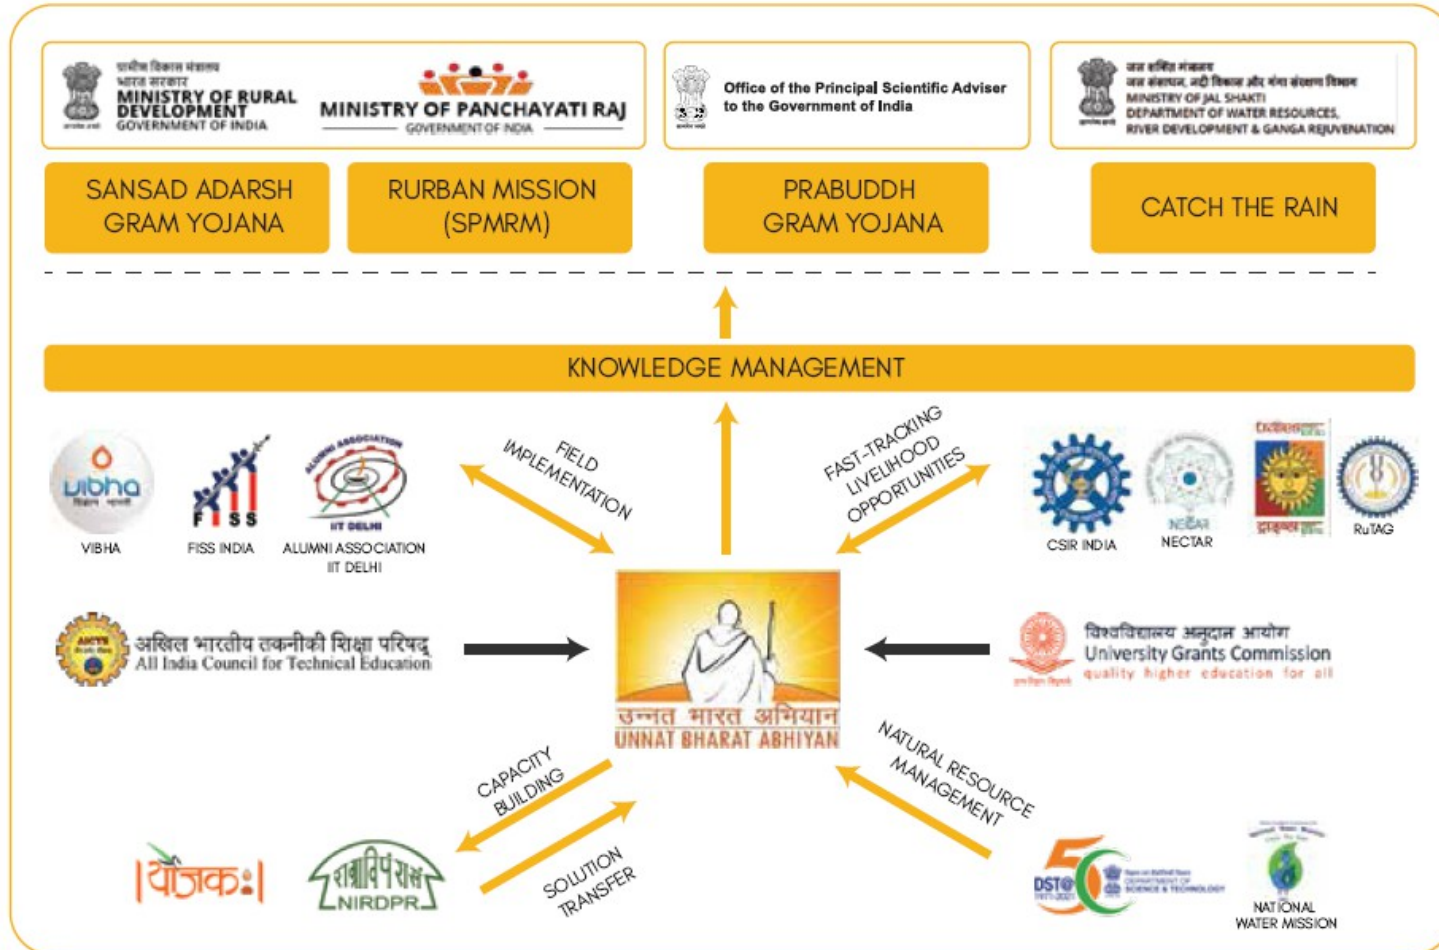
ग्रामीण विकास मंत्रालय
भारत सरकार
MINISTRY OF RURAL DEVELOPMENT
GOVERNMENT OF INDIA

MINISTRY OF PANCHAYATI RAJ
GOVERNMENT OF INDIA

Office of the Principal Scientific Adviser to the Government of India

जल शक्ति मंत्रालय
जल संसाधन, नदी विकास और गंगा संरक्षण विभाग
MINISTRY OF JAL SHAKTI
DEPARTMENT OF WATER RESOURCES, RIVER DEVELOPMENT & GANGA REJUVENATION

SANSAD ADARSH GRAM YOJANA

RURBAN MISSION (SPMRM)

PRABUDDH GRAM YOJANA

CATCH THE RAIN

KNOWLEDGE MANAGEMENT

FIELD IMPLEMENTATION

FAST-TRACKING LIVELIHOOD OPPORTUNITIES

vibha
VIBHA

FISS
FISS INDIA

IIT DELHI
ALUMNI ASSOCIATION IIT DELHI

CSIR INDIA

NECTAR

RuTAG

अखिल भारतीय तकनीकी शिक्षा परिषद्
All India Council for Technical Education

उन्नत भारत अभियान
UNNAT BHARAT ABHIYAN

विश्वविद्यालय अनुदान आयोग
University Grants Commission
quality higher education for all

CAPACITY BUILDING

SOLUTION TRANSFER

NATURAL RESOURCE MANAGEMENT

|योजक:|

NIRDPR

DST 50

NATIONAL WATER MISSION